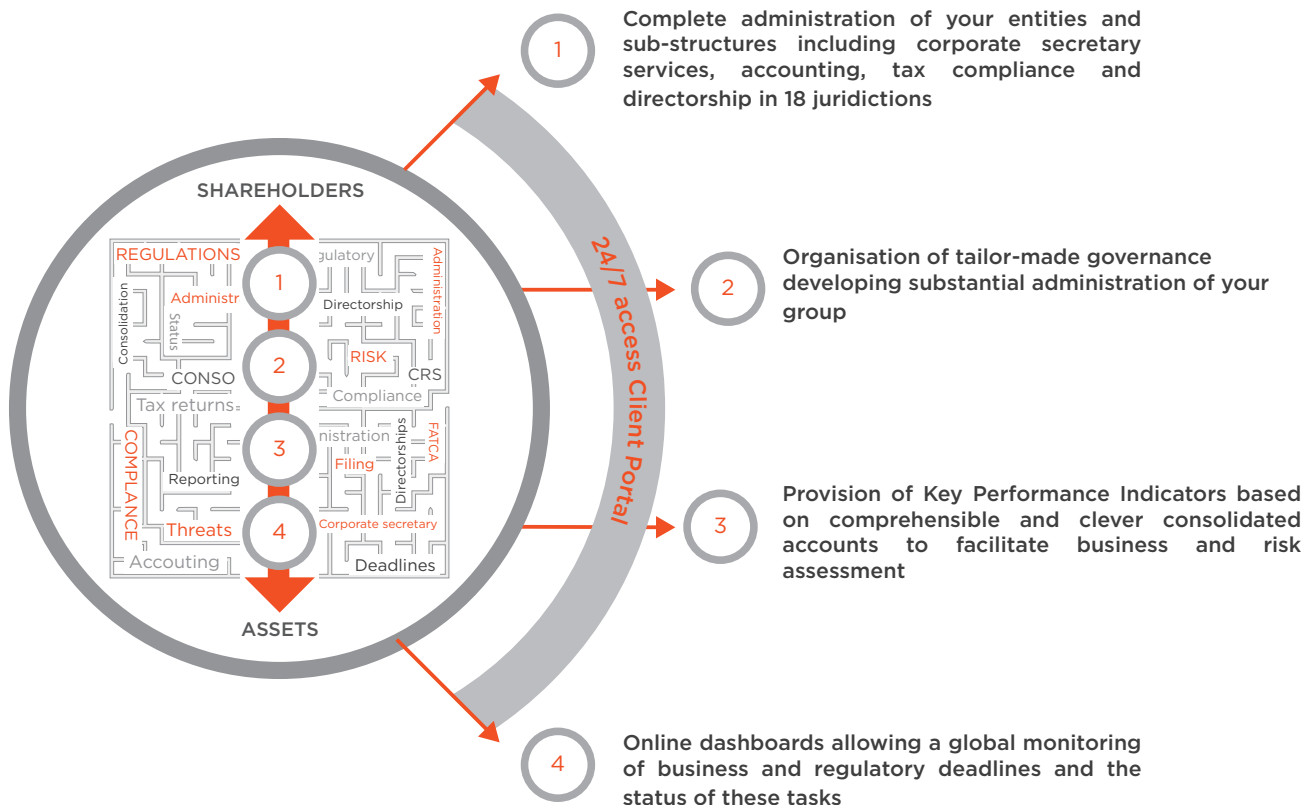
1

Complete administration of your entities and sub-structures including corporate secretary services, accounting, tax compliance and directorship in 18 juridictions

SHAREHOLDERS

REGULATIONS

gulatory

Administration

Administr

Consolidation

Status

Directorship

1

2

3

4

RISK

CONSO

CRS

Tax returns

Compliance

nistration

Directorships

FATCA

COMPLANCE

Filing

Reporting

Threats

Corporate secretary

Accouting

Deadlines

ASSETS

24/7 access Client Portal

2

Organisation of tailor-made governance developing substantial administration of your group

3

Provision of Key Performance Indicators based on comprehensible and clever consolidated accounts to facilitate business and risk assessment

4

Online dashboards allowing a global monitoring of business and regulatory deadlines and the status of these tasks